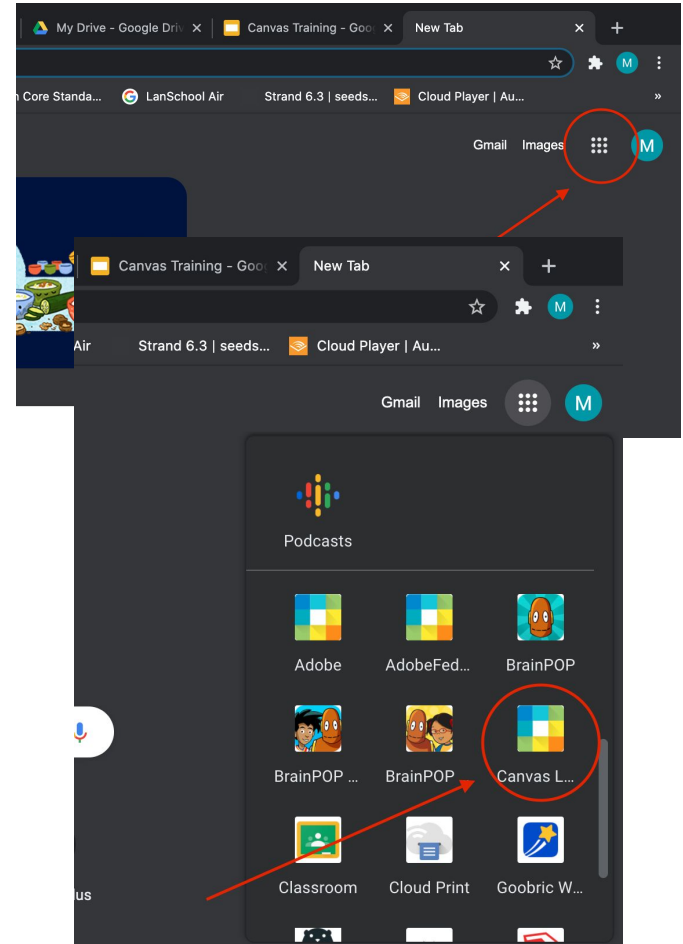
My Drive - Google Driv ×
Canvas Training - Goo ×
New Tab ×
+
M
n Core Standa...
LanSchool Air
Strand 6.3 | seeds...
Cloud Player | Au...
»
Gmail
Images
M

Canvas Training - Goo ×
New Tab ×
+
M
Air
Strand 6.3 | seeds...
Cloud Player | Au...
»
Gmail
Images
M

Podcasts

Adobe
AdobeFed...
BrainPOP
BrainPOP ...
BrainPOP
Canvas L...
Classroom
Cloud Print
Goobric W...

lus